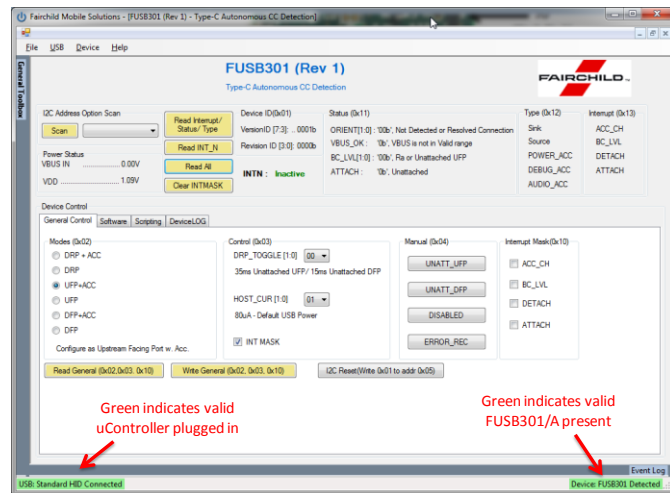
Fairchild Mobile Solutions - [FUSB301 (Rev 1) - Type-C Autonomous CC Detection]

File USB Device Help

General Toolbox

FUSB301 (Rev 1)
Type-C Autonomous CC Detection

FAIRCHILD

I2C Address Option Scan
Scan

Power Status
VBUS IN ........................ 0.00V
VDD ........................ 1.09V

Read Interrupt/ Status/ Type
Read INT_N
Read All
Clear INTMASK

Device ID(0x01)
VersionID [7:3]: ..0001b
Revision ID [3:0]: 0000b

INTN : Inactive

Status (0x11)
ORIENT[1:0] : '00b', Not Detected or Resolved Connection
VBUS_OK : '0b', VBUS is not in Valid range
BC_LVL[1:0] : '00b', Ra or Unattached UFP
ATTACH : '0b', Unattached

Type (0x12)
Sink
Source
POWER_ACC
DEBUG_ACC
AUDIO_ACC

Interrupt (0x13)
ACC_CH
BC_LVL
DETACH
ATTACH

Device Control
General Control | Software | Scripting | DeviceLOG

Modes (0x02)
DRP + ACC
DRP
UFP+ACC
UFP
DFP+ACC
DFP
Configure as Upstream Facing Port w. Acc.

Control (0x03)
DRP_TOGGLE [1:0] 00
35ms Unattached UFP/ 15ms Unattached DFP
HOST_CUR [1:0] 01
80uA - Default USB Power
INT MASK

Manual (0x04)
UNATT_UFP
UNATT_DFP
DISABLED
ERROR_REC

Interrupt Mask(0x10)
ACC_CH
BC_LVL
DETACH
ATTACH

Read General (0x02,0x03, 0x10)
Write General (0x02, 0x03, 0x10)
I2C Reset(Write 0x01 to addr 0x05)

Green indicates valid uController plugged in

Green indicates valid FUSB301/A present

Event Log

USB: Standard HID Connected

Device: FUSB301 Detected